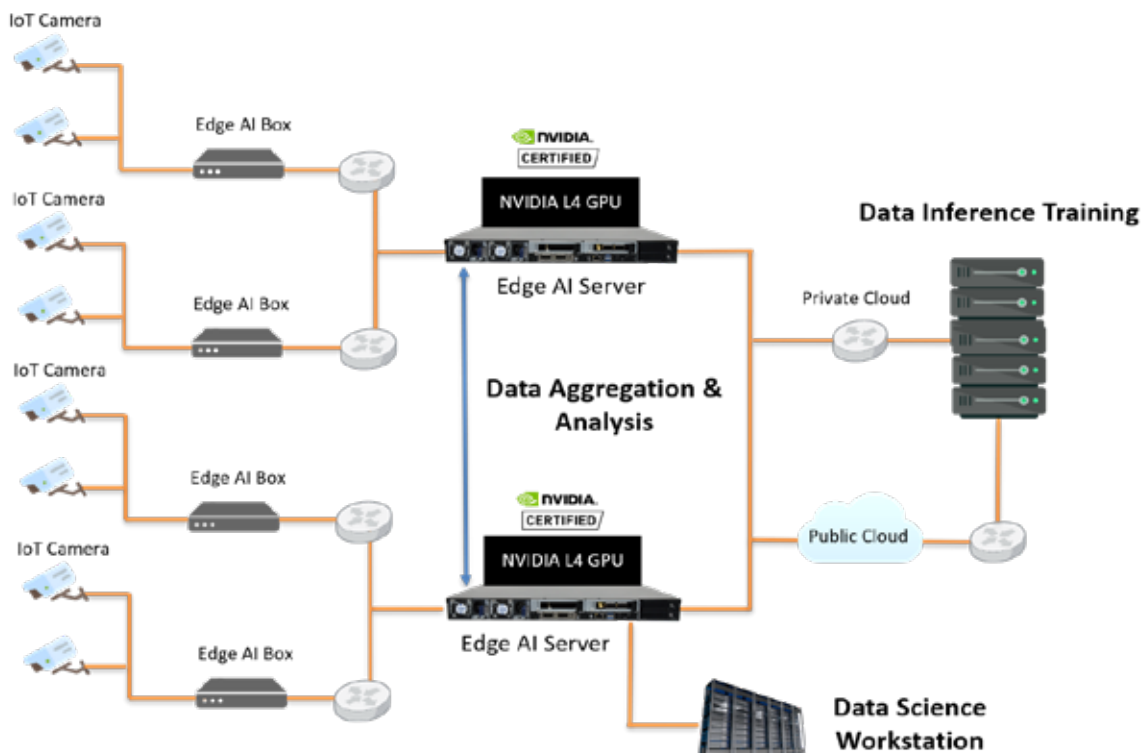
IoT Camera

Edge AI Box

NVIDIA. CERTIFIED

NVIDIA L4 GPU

Edge AI Server

Data Inference Training

IoT Camera

Edge AI Box

Private Cloud

IoT Camera

Data Aggregation & Analysis

Edge AI Box

NVIDIA. CERTIFIED

NVIDIA L4 GPU

Public Cloud

IoT Camera

Edge AI Server

Edge AI Box

Data Science Workstation